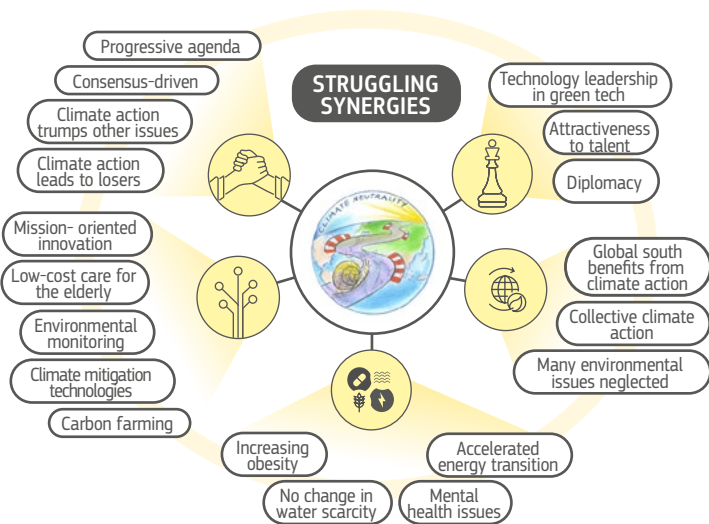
STRUGGLING SYNERGIES

Progressive agenda

Consensus-driven

Climate action trumps other issues

Climate action leads to losers

Technology leadership in green tech

Attractiveness to talent

Diplomacy

Mission- oriented innovation

Low-cost care for the elderly

Environmental monitoring

Climate mitigation technologies

Carbon farming

Global south benefits from climate action

Collective climate action

Many environmental issues neglected

Increasing obesity

No change in water scarcity

Accelerated energy transition

Mental health issues

CLIMATE NEUTRALITY